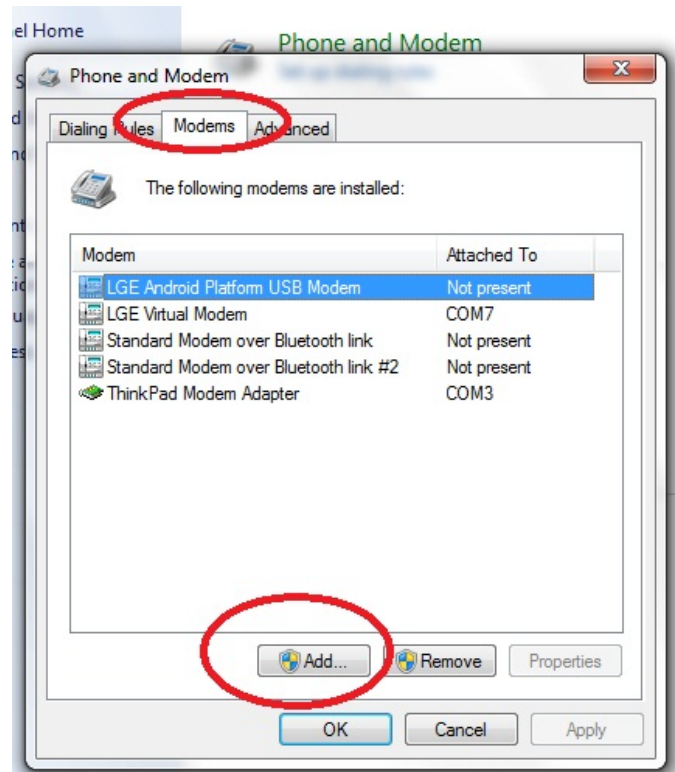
el Home

Phone and Modem

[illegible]

Phone and Modem

Dialing Rules | Modems | Advanced

The following modems are installed:

| Modem | Attached To |
|---|---|
| LGE Android Platform USB Modem | Not present |
| LGE Virtual Modem | COM7 |
| Standard Modem over Bluetooth link | Not present |
| Standard Modem over Bluetooth link #2 | Not present |
| ThinkPad Modem Adapter | COM3 |

Add... | Remove | Properties

OK | Cancel | Apply